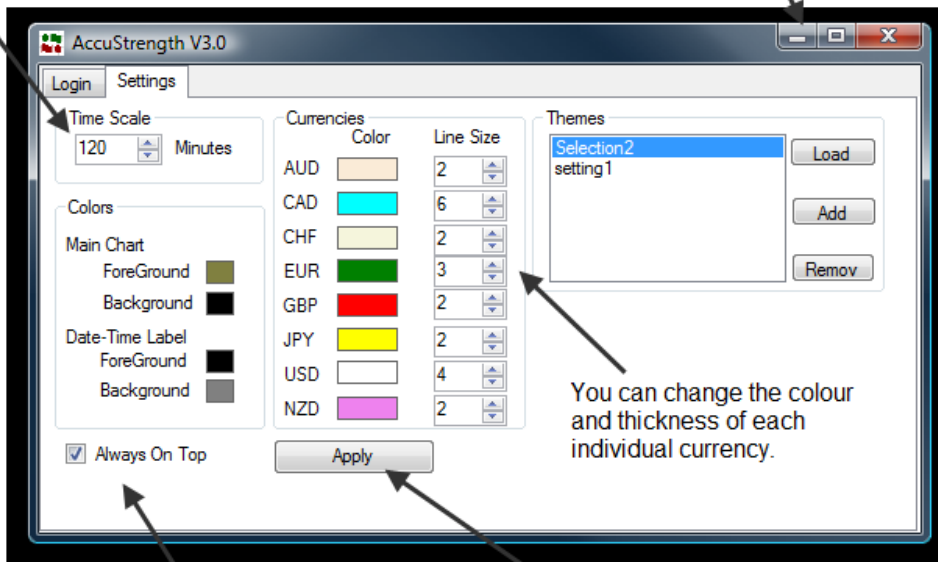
AccuStrength V3.0

Login Settings

Time Scale
120 Minutes

Colors
Main Chart
ForeGround
Background
Date-Time Label
ForeGround
Background

Always On Top

Currencies
Color Line Size

| | Line Size |
|---|---|
| AUD | 2 |
| CAD | 6 |
| CHF | 2 |
| EUR | 3 |
| GBP | 2 |
| JPY | 2 |
| USD | 4 |
| NZD | 2 |

Apply

Themes
Selection2
setting1

Load
Add
Remov

You can change the colour and thickness of each individual currency.